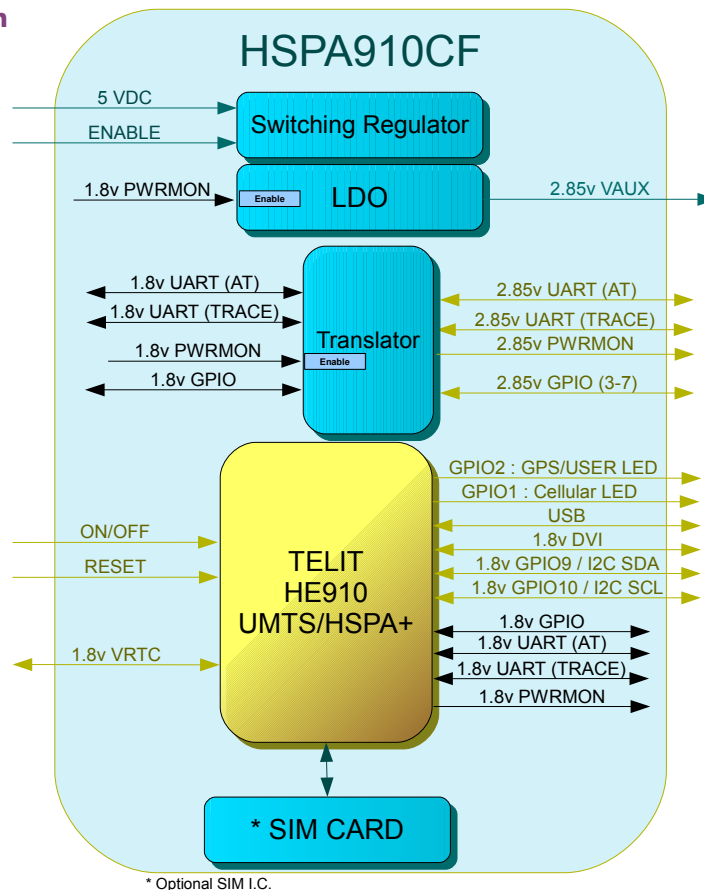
HSPA910CF

5 VDC
ENABLE
Switching Regulator

1.8v PWRMON
Enable
LDO
2.85v VAUX

1.8v UART (AT)
1.8v UART (TRACE)
1.8v PWRMON
1.8v GPIO
Translator
Enable
2.85v UART (AT)
2.85v UART (TRACE)
2.85v PWRMON
2.85v GPIO (3-7)

GPIO2 : GPS/USER LED
GPIO1 : Cellular LED
USB
1.8v DVI
1.8v GPIO9 / I2C SDA
1.8v GPIO10 / I2C SCL
ON/OFF
RESET
TELIT
HE910
UMTS/HSPA+
1.8v VRTC
1.8v GPIO
1.8v UART (AT)
1.8v UART (TRACE)
1.8v PWRMON

* SIM CARD

* Optional SIM I.C.